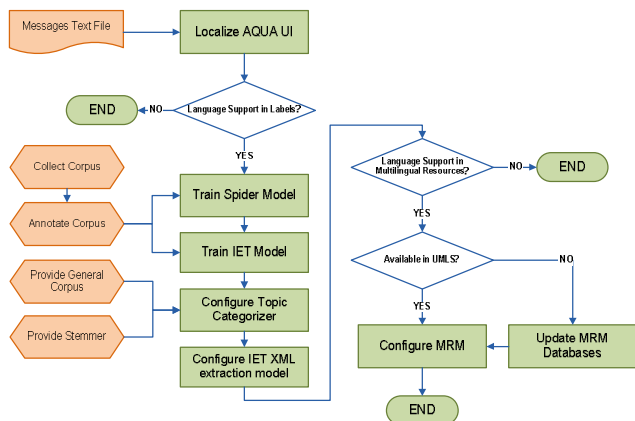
Messages Text File

Localize AQUA UI

END

NO

Language Support in Labels?

YES

Collect Corpus

Annotate Corpus

Train Spider Model

Train IET Model

Provide General Corpus

Provide Stemmer

Configure Topic Categorizer

Configure IET XML extraction model

Language Support in Multilingual Resources?

NO

END

YES

Available in UMLS?

NO

YES

Configure MRM

Update MRM Databases

END